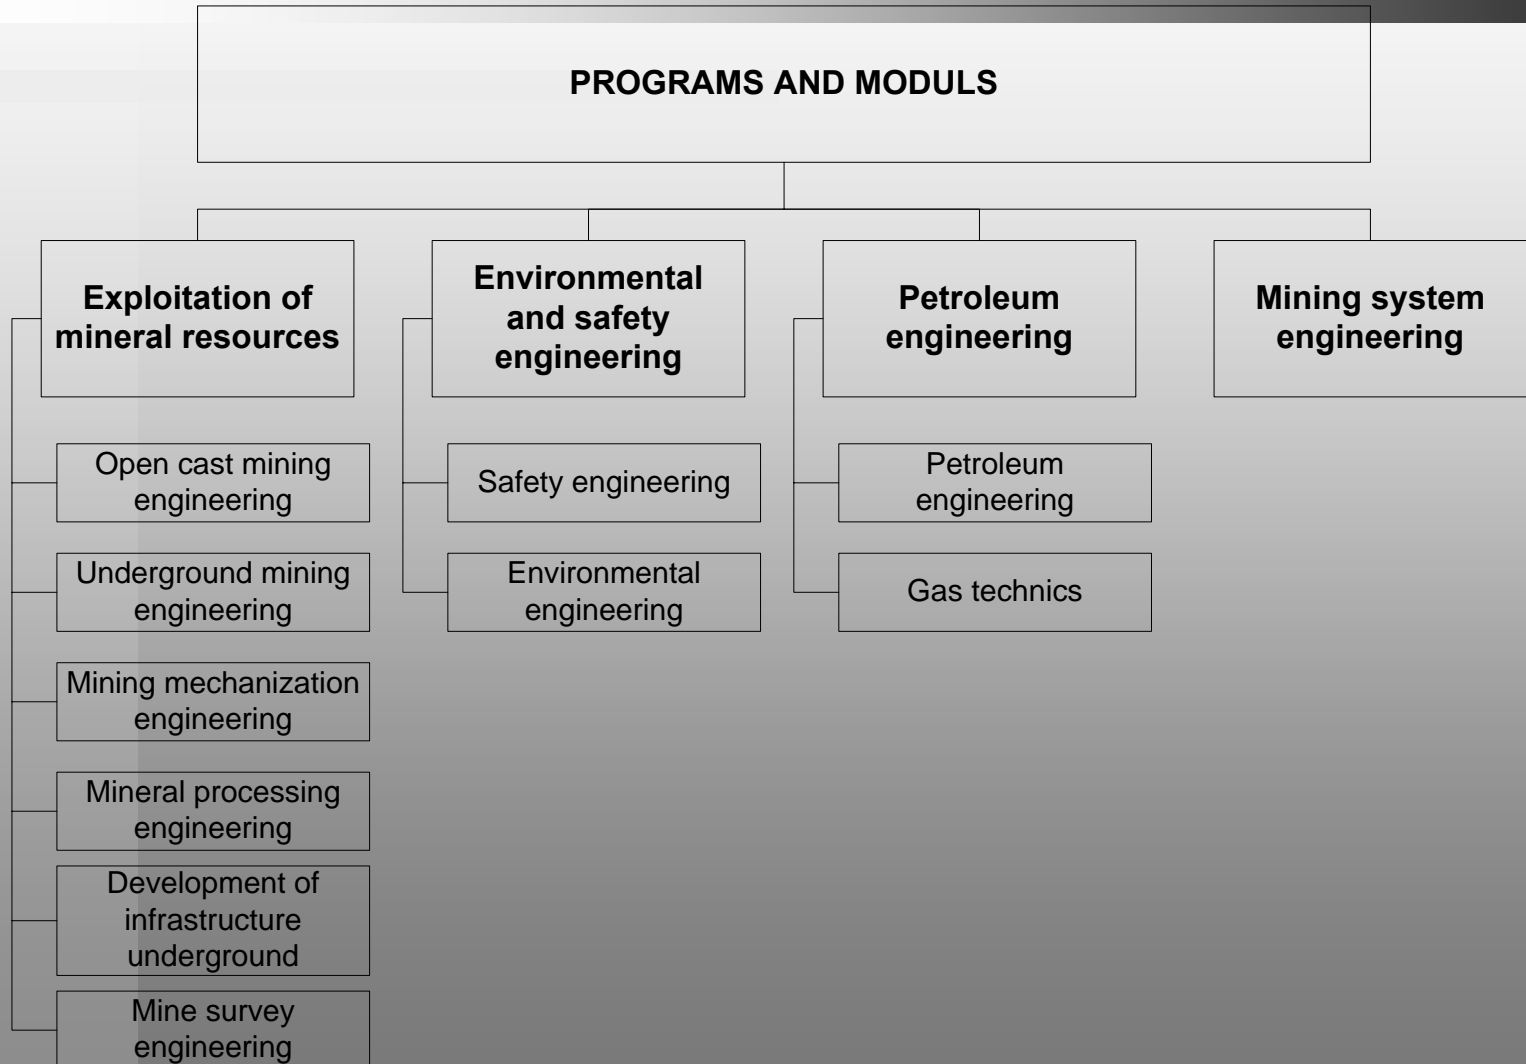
PROGRAMS AND MODULS

Exploitation of mineral resources

Open cast mining engineering

Underground mining engineering

Mining mechanization engineering

Mineral processing engineering

Development of infrastructure underground

Mine survey engineering

Environmental and safety engineering

Safety engineering

Environmental engineering

Petroleum engineering

Petroleum engineering

Gas technics

Mining system engineering